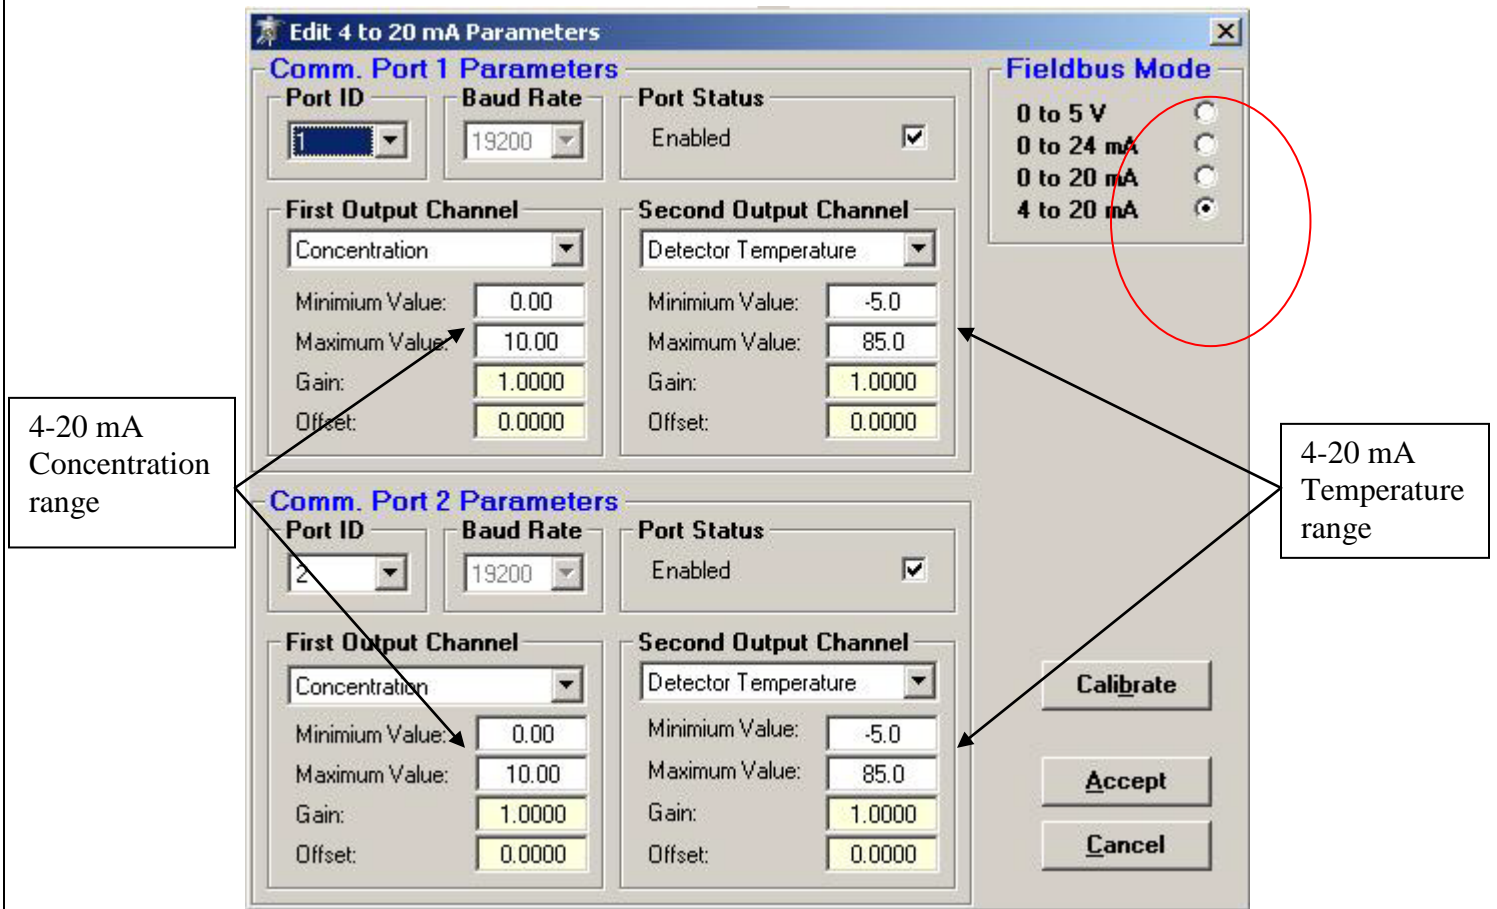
Edit 4 to 20 mA Parameters

Comm. Port 1 Parameters

Port ID
1

Baud Rate
19200

Port Status
Enabled

First Output Channel
Concentration
Minimum Value: 0.00
Maximum Value: 10.00
Gain: 1.0000
Offset: 0.0000

Second Output Channel
Detector Temperature
Minimum Value: -5.0
Maximum Value: 85.0
Gain: 1.0000
Offset: 0.0000

Fieldbus Mode
0 to 5 V
0 to 24 mA
0 to 20 mA
4 to 20 mA

4-20 mA Concentration range

4-20 mA Temperature range

Comm. Port 2 Parameters

Port ID
2

Baud Rate
19200

Port Status
Enabled

First Output Channel
Concentration
Minimum Value: 0.00
Maximum Value: 10.00
Gain: 1.0000
Offset: 0.0000

Second Output Channel
Detector Temperature
Minimum Value: -5.0
Maximum Value: 85.0
Gain: 1.0000
Offset: 0.0000

Calibrate
Accept
Cancel